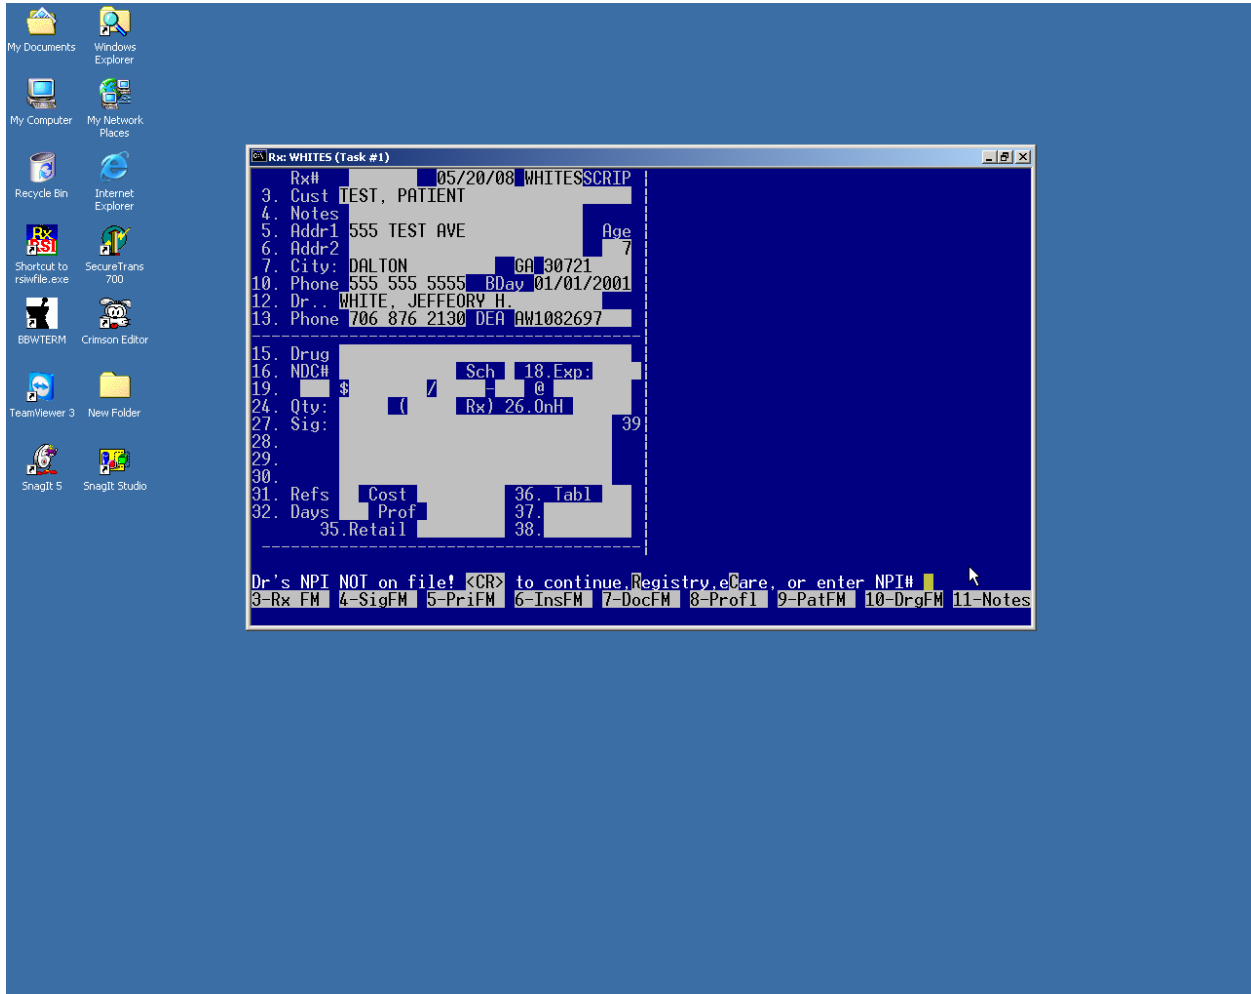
My Documents
Windows Explorer
My Computer
My Network Places
Recycle Bin
Internet Explorer
Shortcut to rsiwfile.exe
SecureTrans 700
BBWTERM
Crimson Editor
TeamViewer 3
New Folder
SnagIt 5
SnagIt Studio

Rx: WHITES (Task #1)

Rx# 05/20/08 WHITESSCRIP
3. Cust TEST, PATIENT
4. Notes
5. Addr1 555 TEST AVE Age
6. Addr2 7
7. City: DALTON GA 30721
10. Phone 555 555 5555 BDay 01/01/2001
12. Dr.. WHITE, JEFFEORY H.
13. Phone 706 876 2130 DEA AW1082697

15. Drug
16. NDC# Sch 18.Exp:
19. $ / - @
24. Qty: ( Rx) 26.OnH
27. Sig: 39
28.
29.
30.
31. Refs Cost 36. Tabl
32. Days Prof 37.
35.Retail 38.

Dr's NPI NOT on file! <CR> to continue,Registry,eCare, or enter NPI#
3-Rx FM 4-SigFM 5-PriFM 6-InsFM 7-DocFM 8-Profl 9-PatFM 10-DrgFM 11-Notes